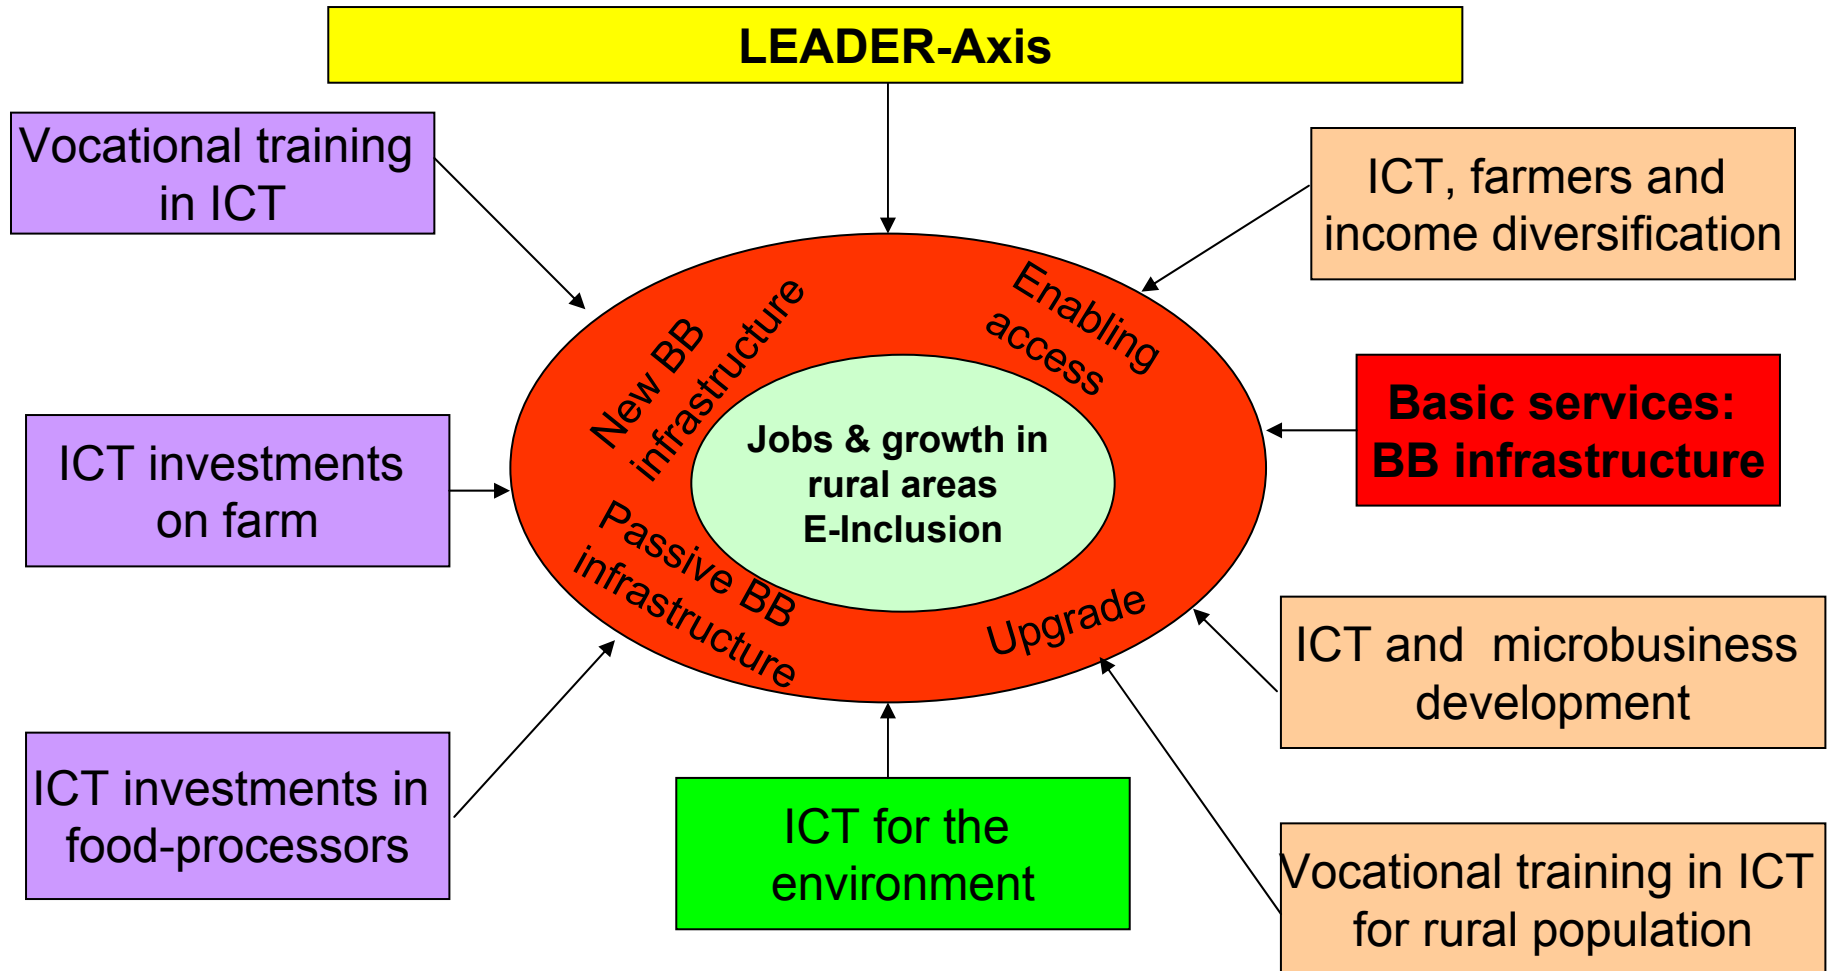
LEADER-Axis

Vocational training in ICT

ICT, farmers and income diversification

New BB infrastructure

Enabling access

Jobs & growth in rural areas E-Inclusion

Passive BB infrastructure

Upgrade

ICT investments on farm

Basic services: BB infrastructure

ICT and microbusiness development

ICT investments in food-processors

ICT for the environment

Vocational training in ICT for rural population